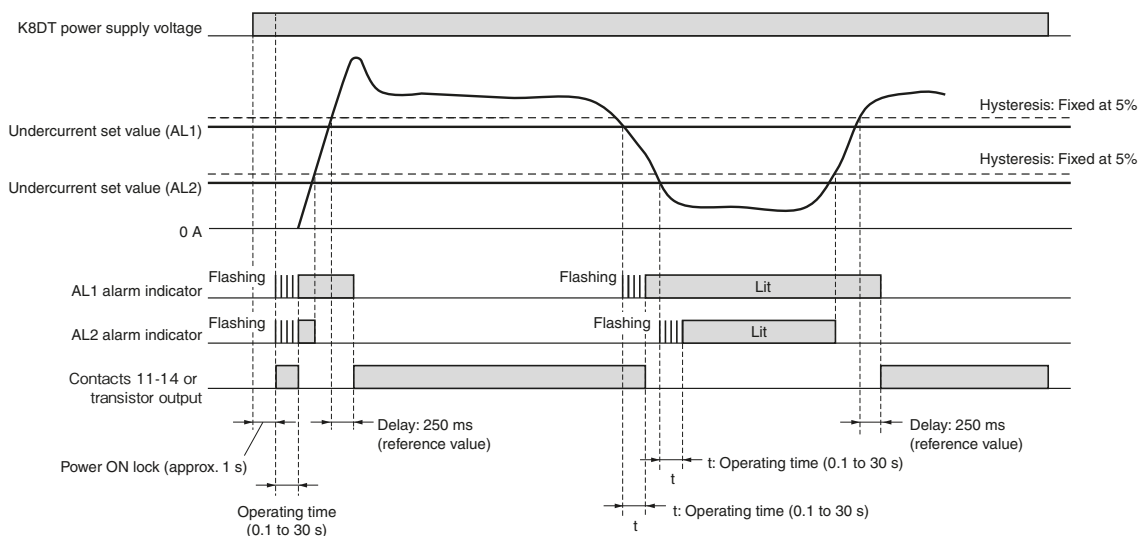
K8DT power supply voltage

Hysteresis: Fixed at 5%

Undercurrent set value (AL1)

Hysteresis: Fixed at 5%

Undercurrent set value (AL2)

0 A

Flashing

AL1 alarm indicator

Flashing

Lit

Flashing

AL2 alarm indicator

Flashing

Lit

Contacts 11-14 or transistor output

Delay: 250 ms (reference value)

Delay: 250 ms (reference value)

Power ON lock (approx. 1 s)

t: Operating time (0.1 to 30 s)

t

Operating time (0.1 to 30 s)

t: Operating time (0.1 to 30 s)

t